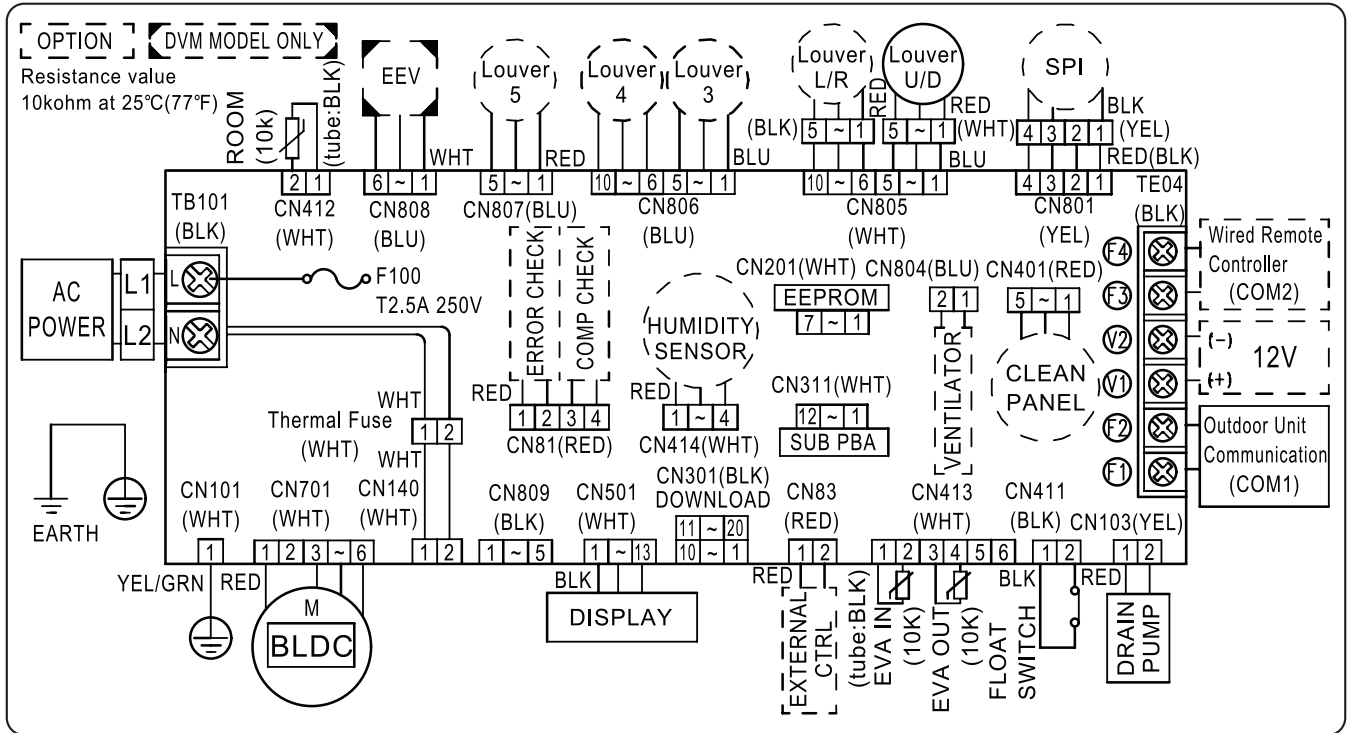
OPTION
DVM MODEL ONLY
Resistance value
10kohm at 25℃(77℉)

ROOM
(10k)
(tube:BLK)
EEV
WHT
Louver 5
RED
Louver 4
Louver 3
BLU
Louver L/R
(BLK)
RED
Louver U/D
RED
(WHT)
BLU
SPI
BLK
(YEL)
RED(BLK)

2 1
CN412
(WHT)
6 ~ 1
CN808
(BLU)
5 ~ 1
CN807(BLU)
10 ~ 6 5 ~ 1
CN806
(BLU)
5 ~ 1
5 ~ 1
10 ~ 6 5 ~ 1
CN805
(WHT)
4 3 2 1
4 3 2 1
CN801
(YEL)
TE04
(BLK)

TB101
(BLK)
AC POWER
L1
L2
L
N
F100
T2.5A 250V
ERROR CHECK
COMP CHECK
HUMIDITY SENSOR
CN201(WHT)
EEPROM
7 ~ 1
CN804(BLU)
2 1
CN401(RED)
5 ~ 1
F4
F3
V2
V1
F2
F1
Wired Remote Controller (COM2)
(−)
(+)
12V
Outdoor Unit Communication (COM1)

VENTILATOR
CLEAN PANEL
WHT
Thermal Fuse
(WHT)
WHT
1 2
RED
1 2 3 4
CN81(RED)
RED
1 ~ 4
CN414(WHT)
CN311(WHT)
12 ~ 1
SUB PBA

EARTH
CN101
(WHT)
1
YEL/GRN
CN701
(WHT)
1 2 3 ~ 6
RED
M
BLDC
CN140
(WHT)
1 2
CN809
(BLK)
1 ~ 5
CN501
(WHT)
1 ~ 13
BLK
DISPLAY
CN301(BLK)
DOWNLOAD
11 ~ 20
10 ~ 1
CN83
(RED)
1 2
RED
EXTERNAL CTRL
CN413
(WHT)
1 2 3 4 5 6
(tube:BLK)
EVA IN
(10K)
EVA OUT
(10K)
FLOAT SWITCH
CN411
(BLK)
1 2
BLK
RED
CN103(YEL)
1 2
DRAIN PUMP